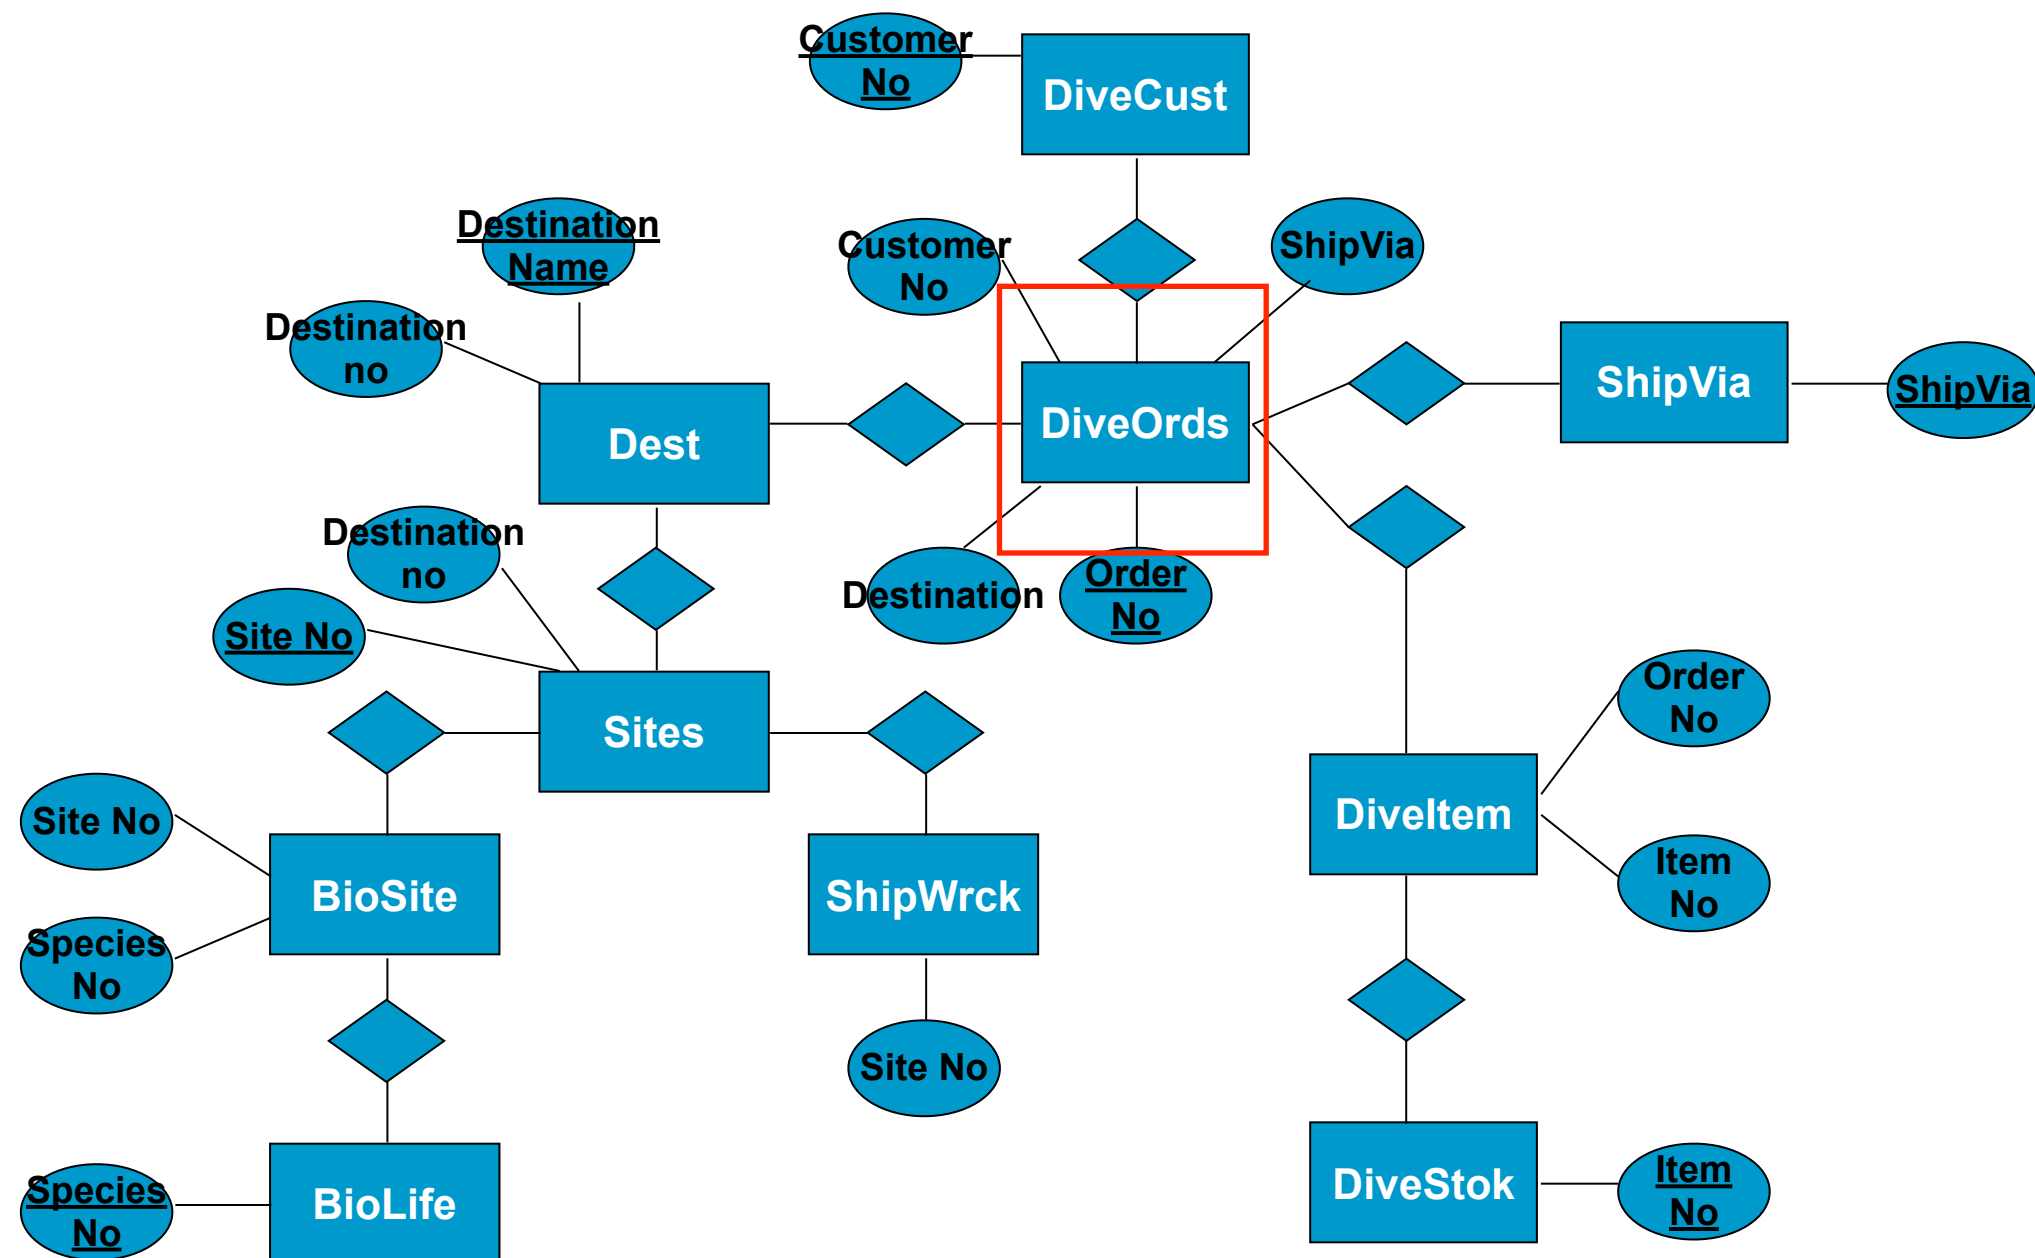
Customer No

DiveCust

Destination Name

Customer No

ShipVia

Destination no

Dest

DiveOrds

ShipVia

ShipVia

Destination no

Destination

Order No

Site No

Sites

Order No

DiveItem

Site No

Item No

BioSite

ShipWrck

Species No

Site No

Species No

BioLife

DiveStok

Item No